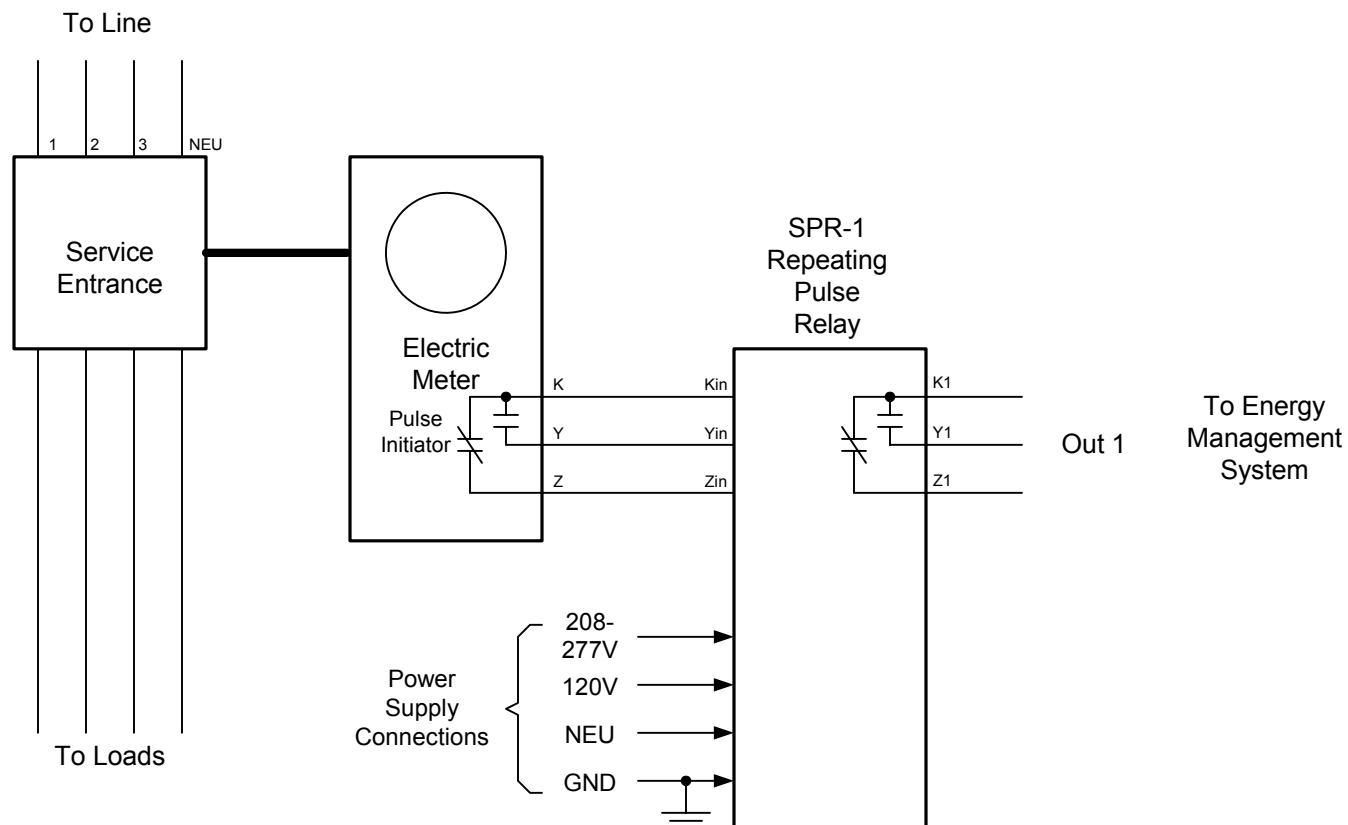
To Line

1
2
3
NEU

Service Entrance

Electric Meter

Pulse Initiator

K
Y
Z

SPR-1 Repeating Pulse Relay

Kin
Yin
Zin

K1
Y1
Z1

Out 1

To Energy Management System

Power Supply Connections

208-277V
120V
NEU
GND

To Loads